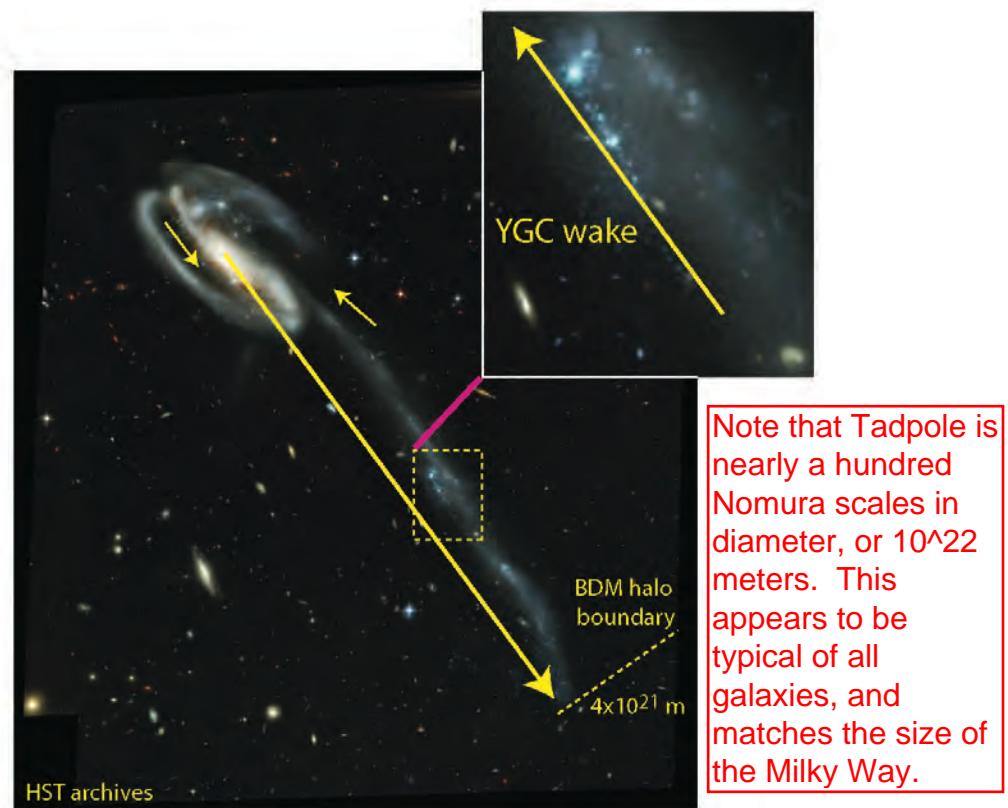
YGC wake

BDM halo boundary

$4x10^{21}$ m

HST archives

Note that Tadpole is nearly a hundred Nomura scales in diameter, or 10^22 meters. This appears to be typical of all galaxies, and matches the size of the Milky Way.